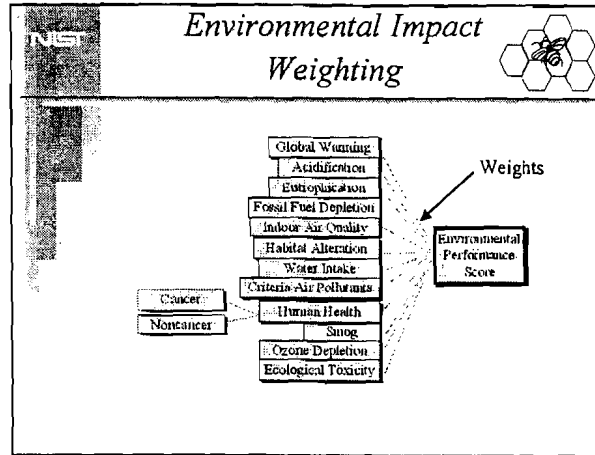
NIST

Environmental Impact Weighting

Global Warming
Acidification
Eutrophication
Fossil Fuel Depletion
Indoor Air Quality
Habitat Alteration
Water Intake
Criteria Air Pollutants
Cancer
Noncancer
Human Health
Smog
Ozone Depletion
Ecological Toxicity

Weights

Environmental Performance Score